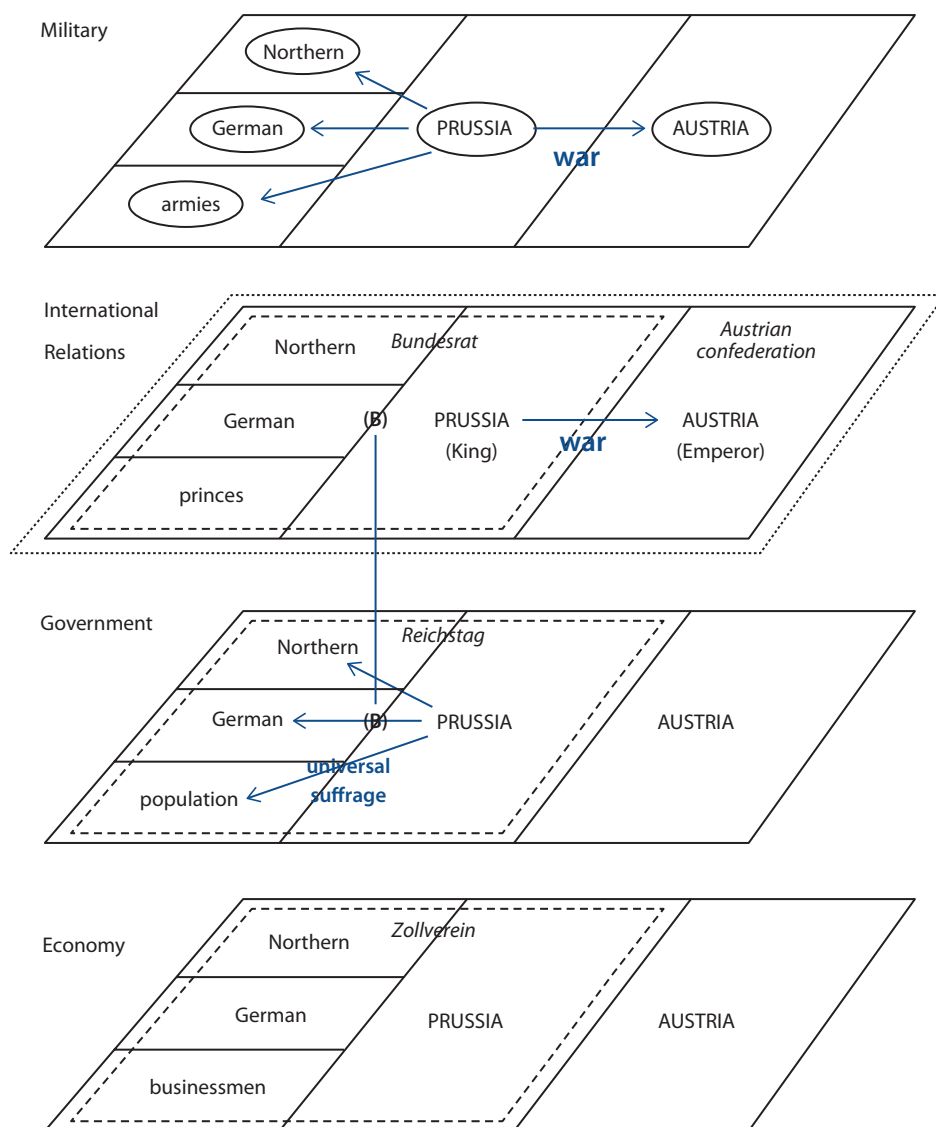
Military

Northern

German

armies

PRUSSIA

AUSTRIA

war

International Relations

Northern

German

princes

Bundesrat

(B)

PRUSSIA (King)

war

AUSTRIA (Emperor)

Austrian confederation

Government

Reichstag

Northern

German

population

(B)

PRUSSIA

universal suffrage

AUSTRIA

Economy

Zollverein

Northern

German

businessmen

PRUSSIA

AUSTRIA